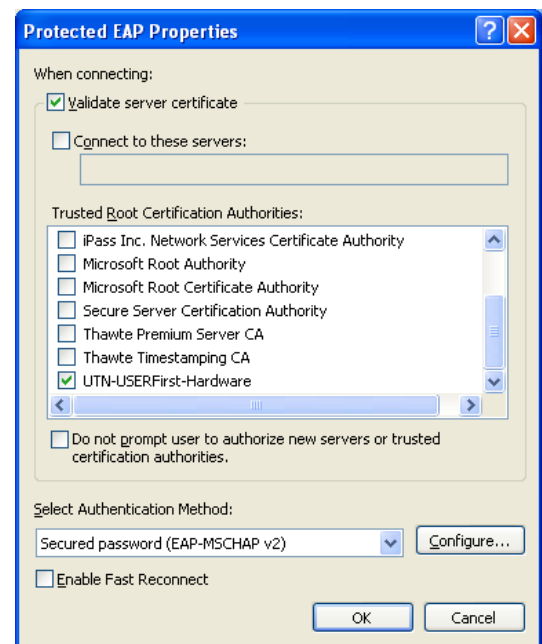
Protected EAP Properties

When connecting:

Validate server certificate

Connect to these servers:

Trusted Root Certification Authorities:

iPass Inc. Network Services Certificate Authority
Microsoft Root Authority
Microsoft Root Certificate Authority
Secure Server Certification Authority
Thawte Premium Server CA
Thawte Timestamping CA
UTN-USERFirst-Hardware

Do not prompt user to authorize new servers or trusted certification authorities.

Select Authentication Method:

Secured password (EAP-MSCHAP v2)

Configure...

Enable Fast Reconnect

OK

Cancel